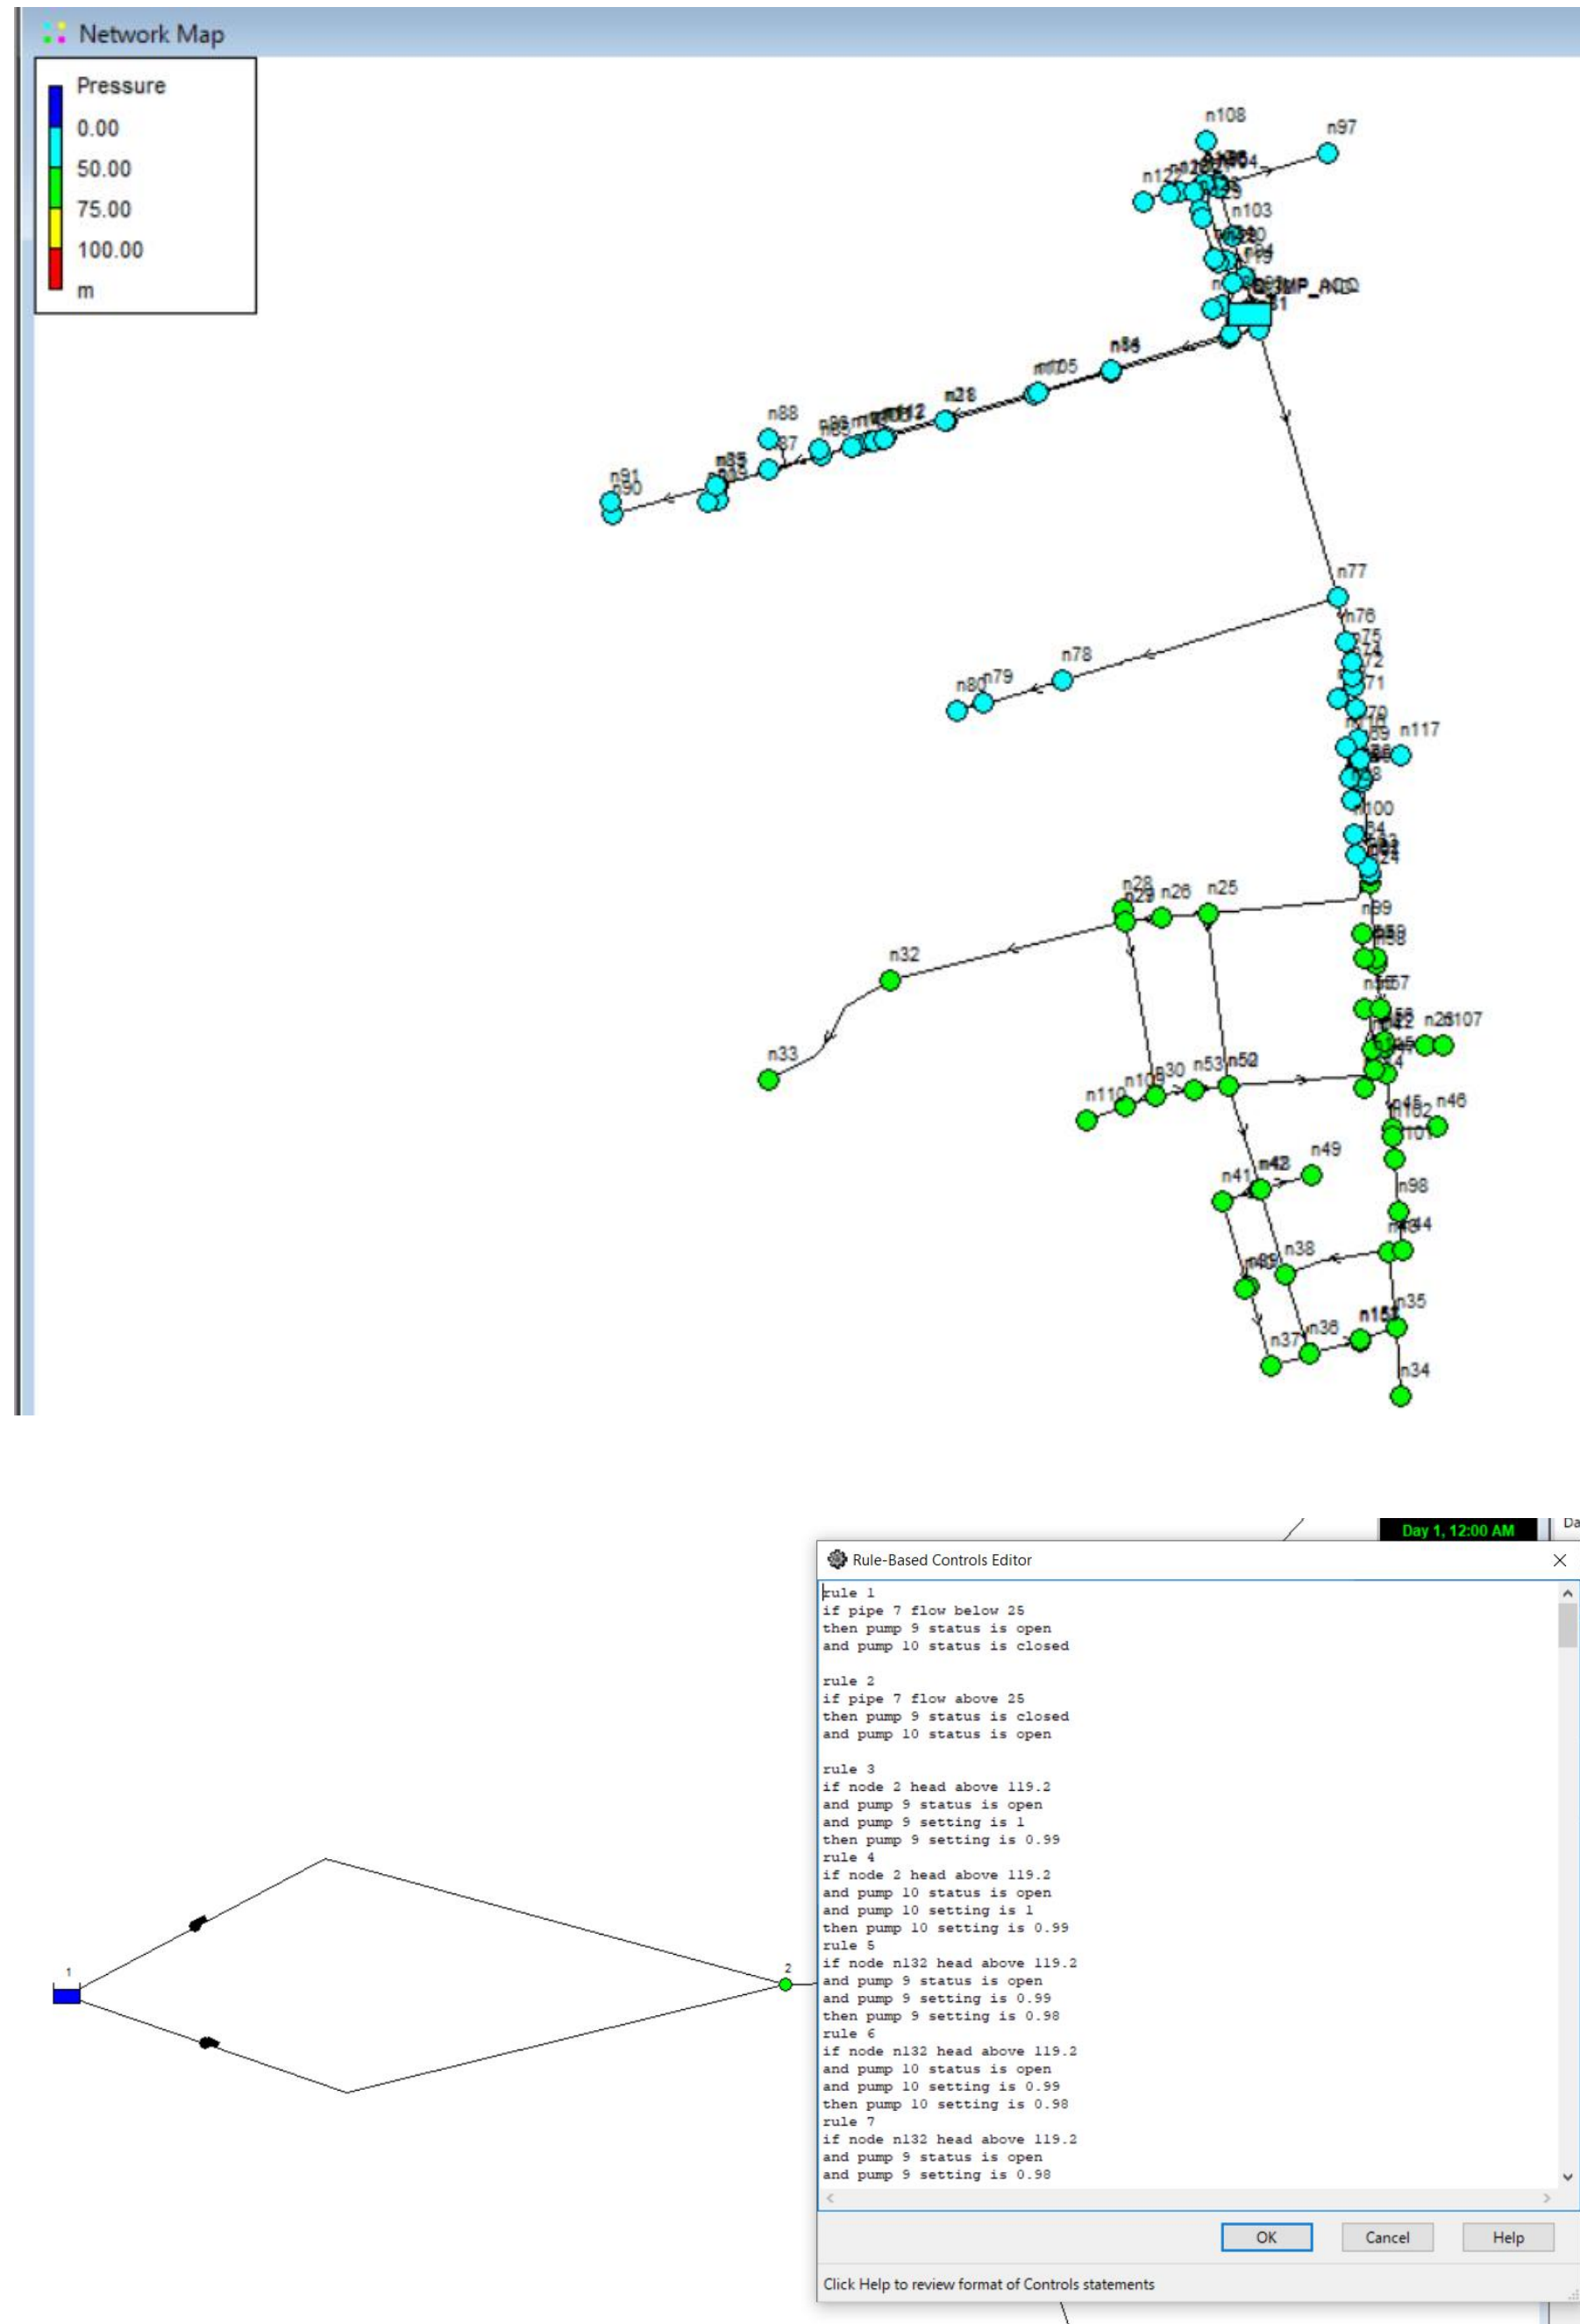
Network Map

Pressure
0.00
50.00
75.00
100.00
m

n108
n97
n122
n103
n77
n76
n75
n72
n71
n117
n100
n78
n80
n79
n88
n87
n91
n90
n28
n105
n84
n25
n26
n29
n99
n32
n33
n110
n109
n30
n53
n52
n46
n49
n41
n42
n98
n38
n35
n37
n36
n34
n107
n57
n101

Day 1, 12:00 AM
Da

Rule-Based Controls Editor

rule 1
if pipe 7 flow below 25
then pump 9 status is open
and pump 10 status is closed

rule 2
if pipe 7 flow above 25
then pump 9 status is closed
and pump 10 status is open

rule 3
if node 2 head above 119.2
and pump 9 status is open
and pump 9 setting is 1
then pump 9 setting is 0.99
rule 4
if node 2 head above 119.2
and pump 10 status is open
and pump 10 setting is 1
then pump 10 setting is 0.99
rule 5
if node n132 head above 119.2
and pump 9 status is open
and pump 9 setting is 0.99
then pump 9 setting is 0.98
rule 6
if node n132 head above 119.2
and pump 10 status is open
and pump 10 setting is 0.99
then pump 10 setting is 0.98
rule 7
if node n132 head above 119.2
and pump 9 status is open
and pump 9 setting is 0.98

OK
Cancel
Help

Click Help to review format of Controls statements

1
2